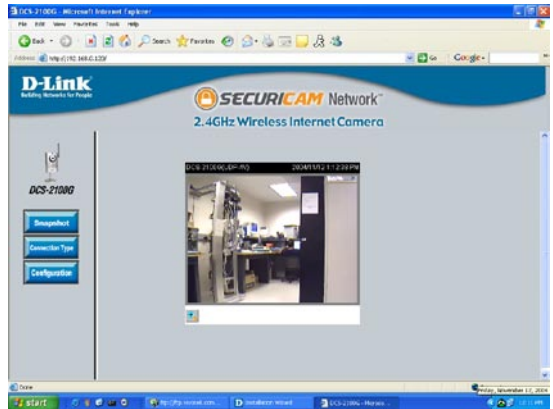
DCS-2100G - Microsoft Internet Explorer
File Edit View Favorites Tools Help
Back Search Favorites
Address http://192.168.0.120/
Go Google

D-Link
Building Networks for People

SECURICAM Network™
2.4GHz Wireless Internet Camera

DCS-2100G

Snapshot
Connection Type
Configuration

DCS-2100G(UDP-AV) 2004/11/12 11:23:39 PM

Done
Friday, November 12, 2004

start
Installation Wizard
DCS-2100G - Micros...